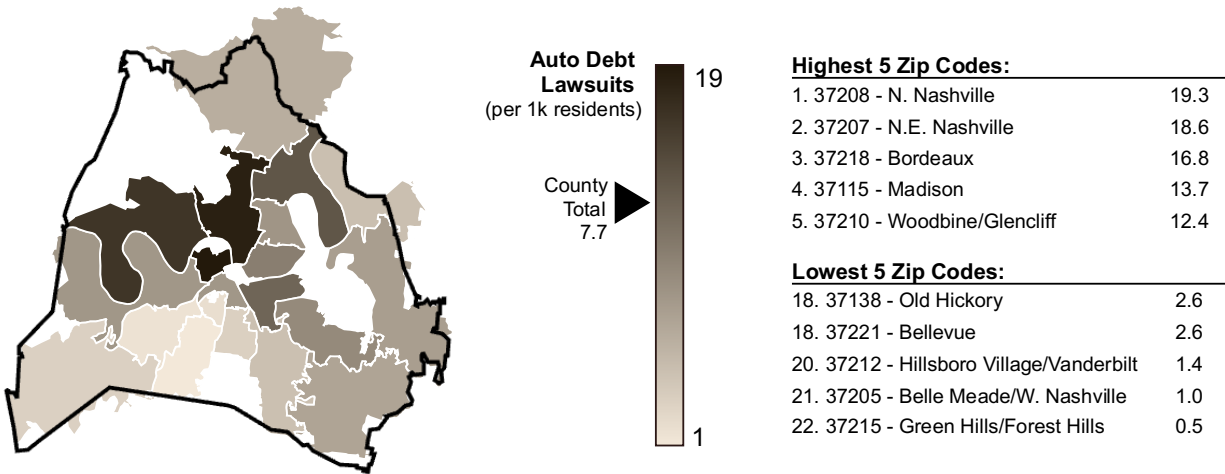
Auto Debt Lawsuits
(per 1k residents)

19

County Total
7.7

1

**Highest 5 Zip Codes:**

| | |
|---|---|
| 1. 37208 - N. Nashville | 19.3 |
| 2. 37207 - N.E. Nashville | 18.6 |
| 3. 37218 - Bordeaux | 16.8 |
| 4. 37115 - Madison | 13.7 |
| 5. 37210 - Woodbine/Glencliff | 12.4 |

**Lowest 5 Zip Codes:**

| | |
|---|---|
| 18. 37138 - Old Hickory | 2.6 |
| 18. 37221 - Bellevue | 2.6 |
| 20. 37212 - Hillsboro Village/Vanderbilt | 1.4 |
| 21. 37205 - Belle Meade/W. Nashville | 1.0 |
| 22. 37215 - Green Hills/Forest Hills | 0.5 |